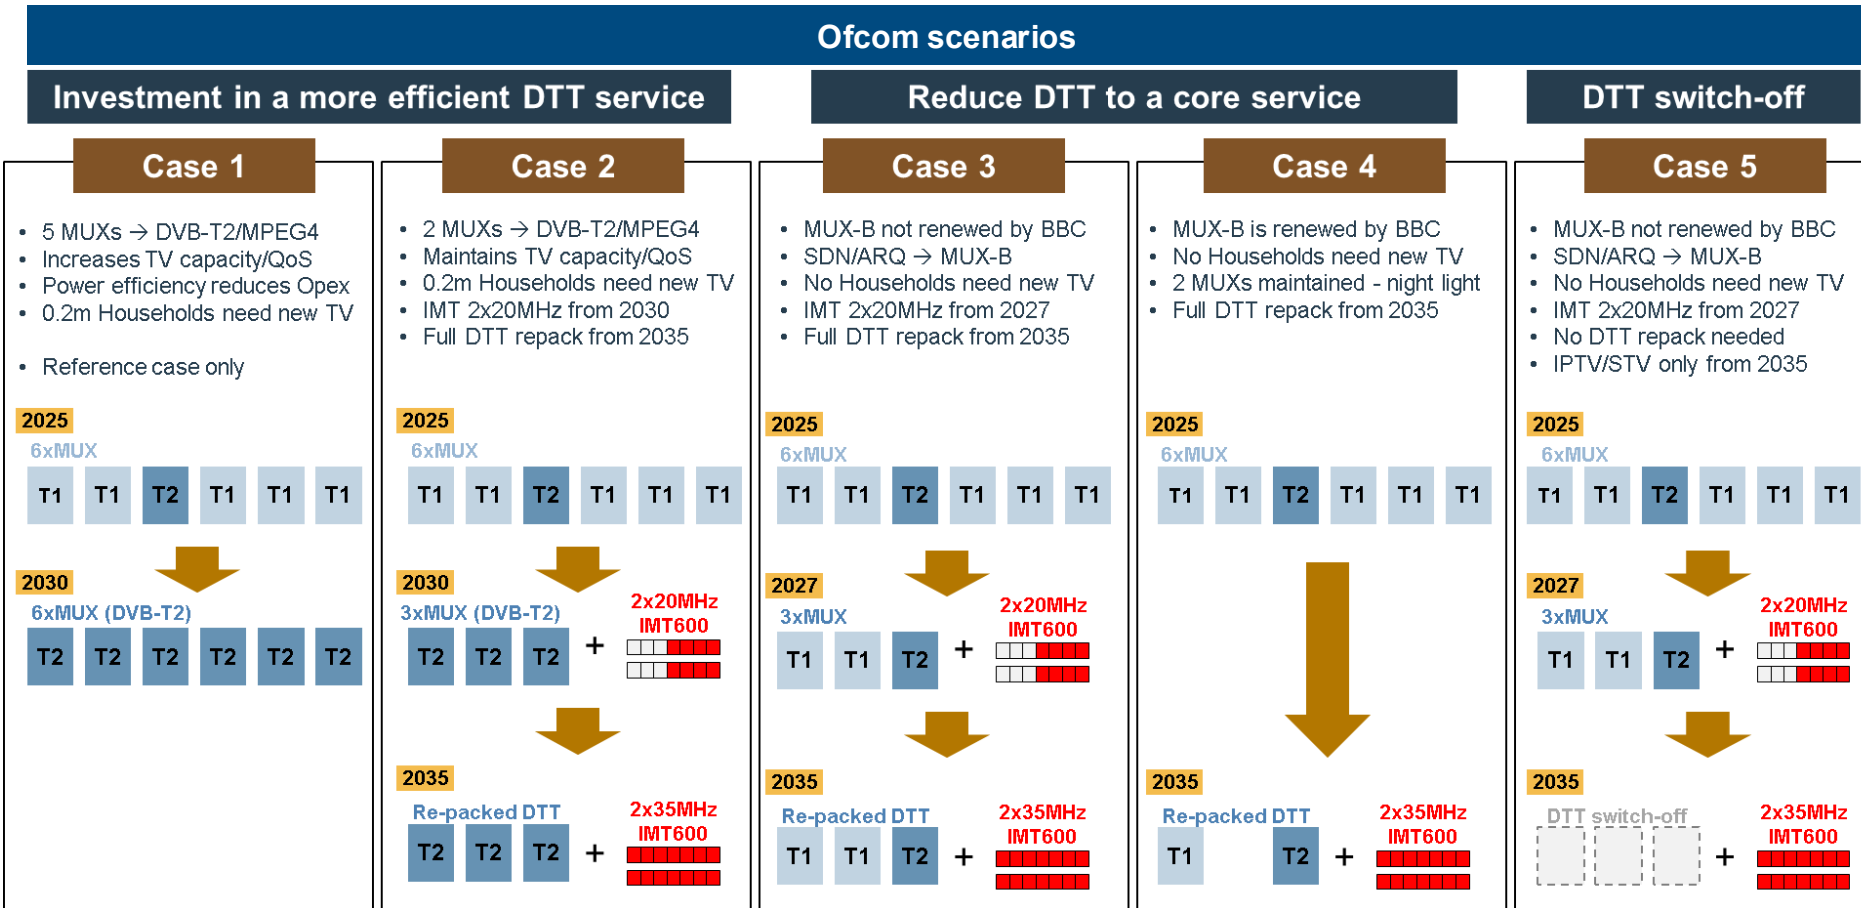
Ofcom scenarios

Investment in a more efficient DTT service

Reduce DTT to a core service

DTT switch-off

Case 1

- 5 MUXs → DVB-T2/MPEG4
- Increases TV capacity/QoS
- Power efficiency reduces Opex
- 0.2m Households need new TV

- Reference case only

2025

6xMUX

T1 T1 T2 T1 T1 T1

2030

6xMUX (DVB-T2)

T2 T2 T2 T2 T2 T2

Case 2

- 2 MUXs → DVB-T2/MPEG4
- Maintains TV capacity/QoS
- 0.2m Households need new TV
- IMT 2x20MHz from 2030
- Full DTT repack from 2035

2025

6xMUX

T1 T1 T2 T1 T1 T1

2030

3xMUX (DVB-T2)

T2 T2 T2 +

2x20MHz IMT600

2035

Re-packed DTT

T2 T2 T2 +

2x35MHz IMT600

Case 3

- MUX-B not renewed by BBC
- SDN/ARQ → MUX-B
- No Households need new TV
- IMT 2x20MHz from 2027
- Full DTT repack from 2035

2025

6xMUX

T1 T1 T2 T1 T1 T1

2027

3xMUX

T1 T1 T2 +

2x20MHz IMT600

2035

Re-packed DTT

T1 T1 T2 +

2x35MHz IMT600

Case 4

- MUX-B is renewed by BBC
- No Households need new TV
- 2 MUXs maintained - night light
- Full DTT repack from 2035

2025

6xMUX

T1 T1 T2 T1 T1 T1

2035

Re-packed DTT

T1 T2 +

2x35MHz IMT600

Case 5

- MUX-B not renewed by BBC
- SDN/ARQ → MUX-B
- No Households need new TV
- IMT 2x20MHz from 2027
- No DTT repack needed
- IPTV/STV only from 2035

2025

6xMUX

T1 T1 T2 T1 T1 T1

2027

3xMUX

T1 T1 T2 +

2x20MHz IMT600

2035

DTT switch-off

+

2x35MHz IMT600